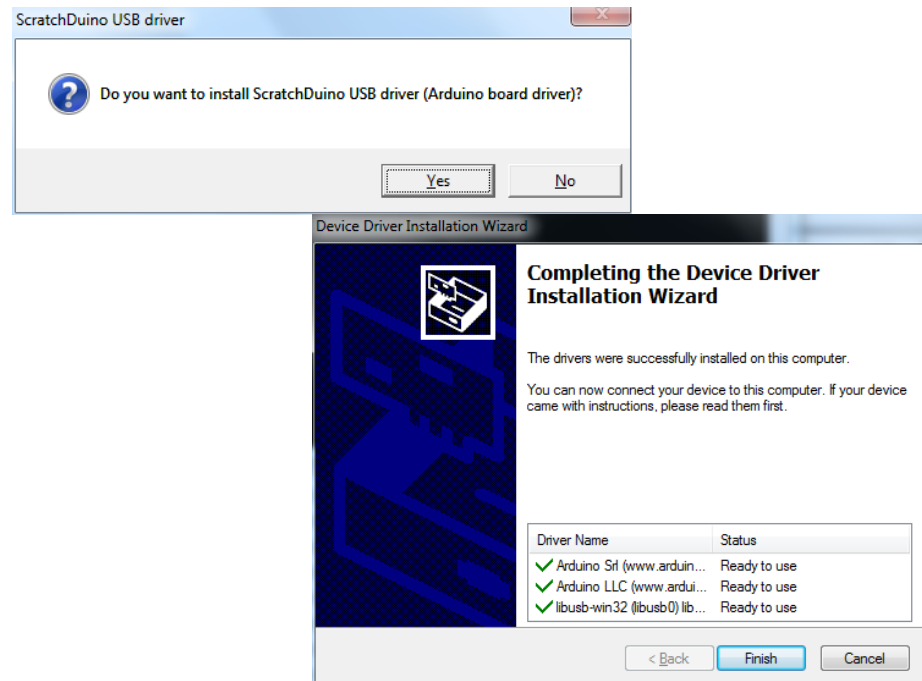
ScratchDuino USB driver

Do you want to install ScratchDuino USB driver (Arduino board driver)?

Yes No

Device Driver Installation Wizard

Completing the Device Driver Installation Wizard

The drivers were successfully installed on this computer.

You can now connect your device to this computer. If your device came with instructions, please read them first.

| Driver Name | Status |
|---|---|
| Arduino Srl (www.arduin... | Ready to use |
| Arduino LLC (www.ardui... | Ready to use |
| libusb-win32 (libusb0) lib... | Ready to use |

< Back Finish Cancel